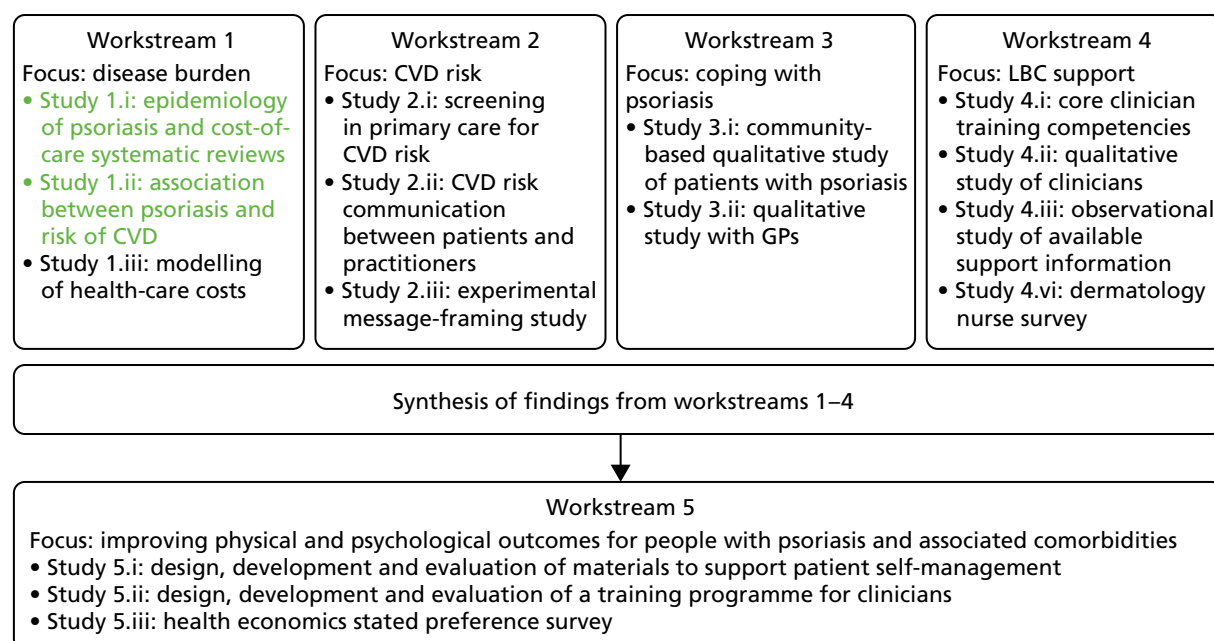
Workstream 1
Focus: disease burden
• Study 1.i: epidemiology of psoriasis and cost-of-care systematic reviews
• Study 1.ii: association between psoriasis and risk of CVD
• Study 1.iii: modelling of health-care costs

Workstream 2
Focus: CVD risk
• Study 2.i: screening in primary care for CVD risk
• Study 2.ii: CVD risk communication between patients and practitioners
• Study 2.iii: experimental message-framing study

Workstream 3
Focus: coping with psoriasis
• Study 3.i: community-based qualitative study of patients with psoriasis
• Study 3.ii: qualitative study with GPs

Workstream 4
Focus: LBC support
• Study 4.i: core clinician training competencies
• Study 4.ii: qualitative study of clinicians
• Study 4.iii: observational study of available support information
• Study 4.vi: dermatology nurse survey

Synthesis of findings from workstreams 1–4

Workstream 5
Focus: improving physical and psychological outcomes for people with psoriasis and associated comorbidities
• Study 5.i: design, development and evaluation of materials to support patient self-management
• Study 5.ii: design, development and evaluation of a training programme for clinicians
• Study 5.iii: health economics stated preference survey